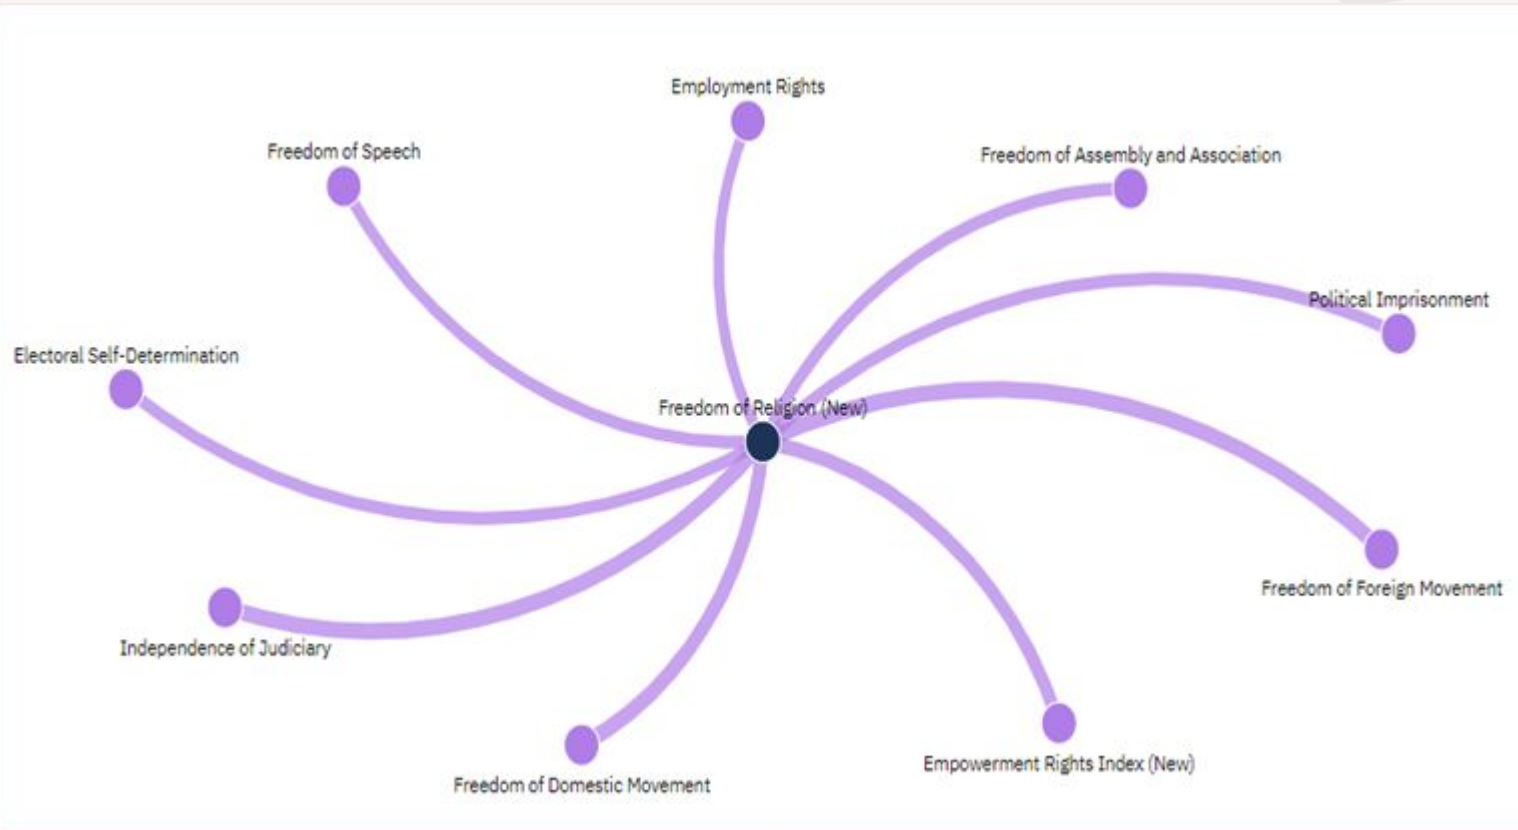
Employment Rights

Freedom of Speech

Freedom of Assembly and Association

Political Imprisonment

Electoral Self-Determination

Freedom of Religion (New)

Freedom of Foreign Movement

Independence of Judiciary

Empowerment Rights Index (New)

Freedom of Domestic Movement